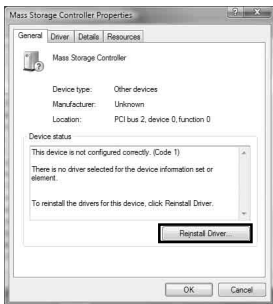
Mass Storage Controller Properties

General Driver Details Resources

Mass Storage Controller

Device type: Other devices

Manufacturer: Unknown

Location: PCI bus 2, device 0, function 0

Device status

This device is not configured correctly. (Code 1)

There is no driver selected for the device information set or element.

To reinstall the drivers for this device, click Reinstall Driver.

Reinstall Driver...

OK Cancel